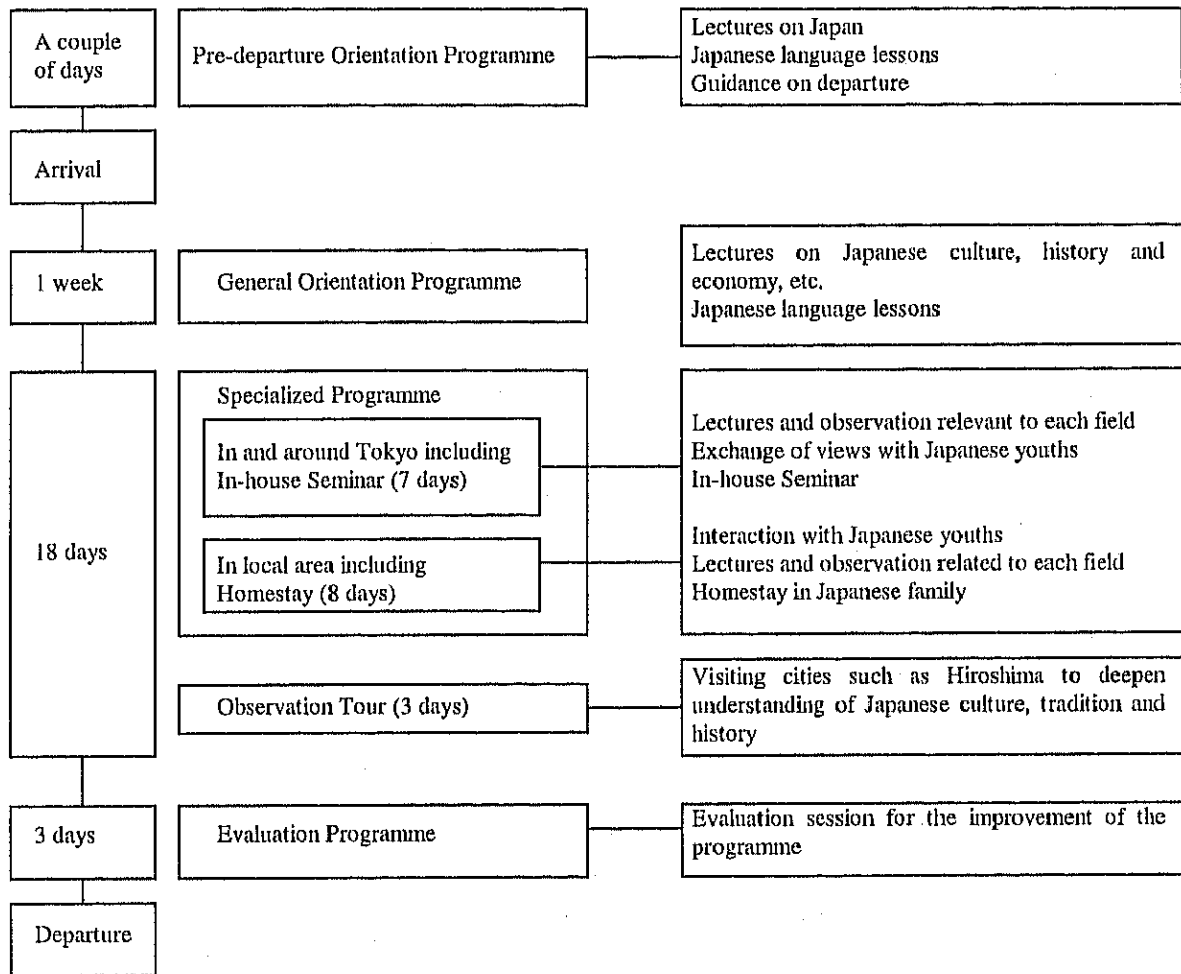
A couple of days

Pre-departure Orientation Programme

Lectures on Japan
Japanese language lessons
Guidance on departure

Arrival

1 week

General Orientation Programme

Lectures on Japanese culture, history and economy, etc.
Japanese language lessons

18 days

Specialized Programme

In and around Tokyo including In-house Seminar (7 days)

Lectures and observation relevant to each field
Exchange of views with Japanese youths
In-house Seminar

In local area including Homestay (8 days)

Interaction with Japanese youths
Lectures and observation related to each field
Homestay in Japanese family

Observation Tour (3 days)

Visiting cities such as Hiroshima to deepen understanding of Japanese culture, tradition and history

3 days

Evaluation Programme

Evaluation session for the improvement of the programme

Departure